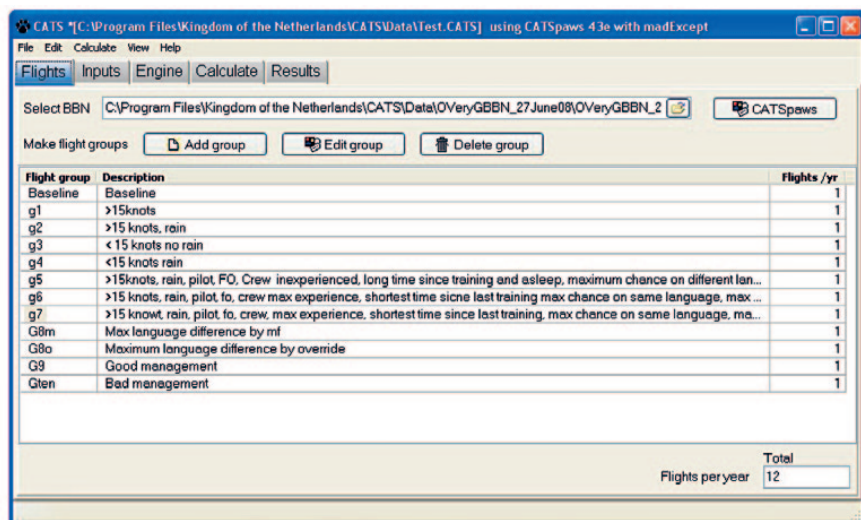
CATS *[C:\Program Files\Kingdom of the Netherlands\CATS\Data\Test.CATS] using CATSpaws 43e with madExcept

File Edit Calculate View Help

Flights | Inputs | Engine | Calculate | Results

Select BBN C:\Program Files\Kingdom of the Netherlands\CATS\Data\0VeryGBBN_27June08\0VeryGBBN_2

CATSpaws

Make flight groups Add group Edit group Delete group

| Flight group | Description | Flights /yr |
|---|---|---|
| Baseline | Baseline | 1 |
| g1 | >15knots | 1 |
| g2 | >15 knots, rain | 1 |
| g3 | < 15 knots no rain | 1 |
| g4 | <15 knots rain | 1 |
| g5 | >15knots, rain, pilot, FO, Crew inexperienced, long time since training and asleep, maximum chance on different lan... | 1 |
| g6 | >15 knots, rain, pilot, fo, crew max experience, shortest time sicne last training max chance on same language, max ... | 1 |
| g7 | >15 knowt, rain, pilot, fo, crew, max experience, shortest time since last training, max chance on same language, ma... | 1 |
| G8m | Max language difference by mf | 1 |
| G8o | Maximum language difference by override | 1 |
| G9 | Good management | 1 |
| Gten | Bad management | 1 |

Total

Flights per year 12